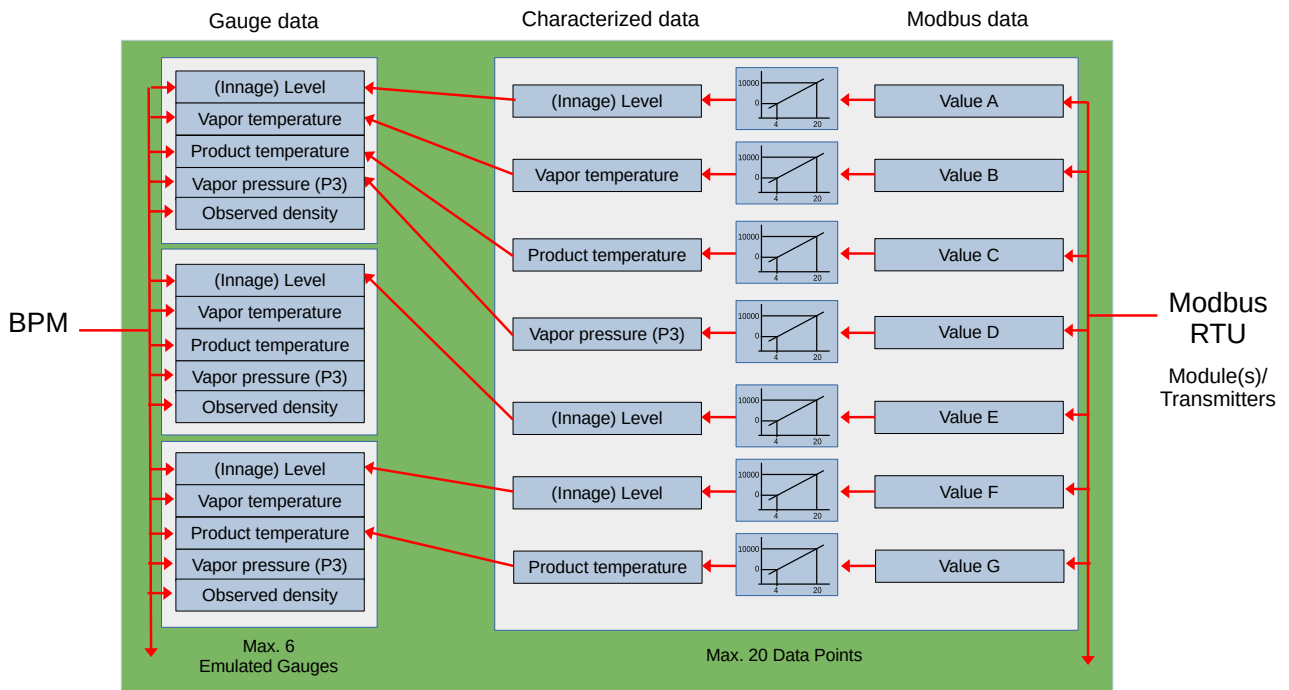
Gauge data

Characterized data

Modbus data

(Innage) Level
Vapor temperature
Product temperature
Vapor pressure (P3)
Observed density

(Innage) Level
Vapor temperature
Product temperature
Vapor pressure (P3)
Observed density

(Innage) Level
Vapor temperature
Product temperature
Vapor pressure (P3)
Observed density

Max. 6
Emulated Gauges

BPM

(Innage) Level
Vapor temperature
Product temperature
Vapor pressure (P3)
(Innage) Level
(Innage) Level
Product temperature

10000
0
4
20

10000
0
4
20

10000
0
4
20

10000
0
4
20

10000
0
4
20

10000
0
4
20

10000
0
4
20

Value A
Value B
Value C
Value D
Value E
Value F
Value G

Max. 20 Data Points

Modbus
RTU

Module(s)/
Transmitters